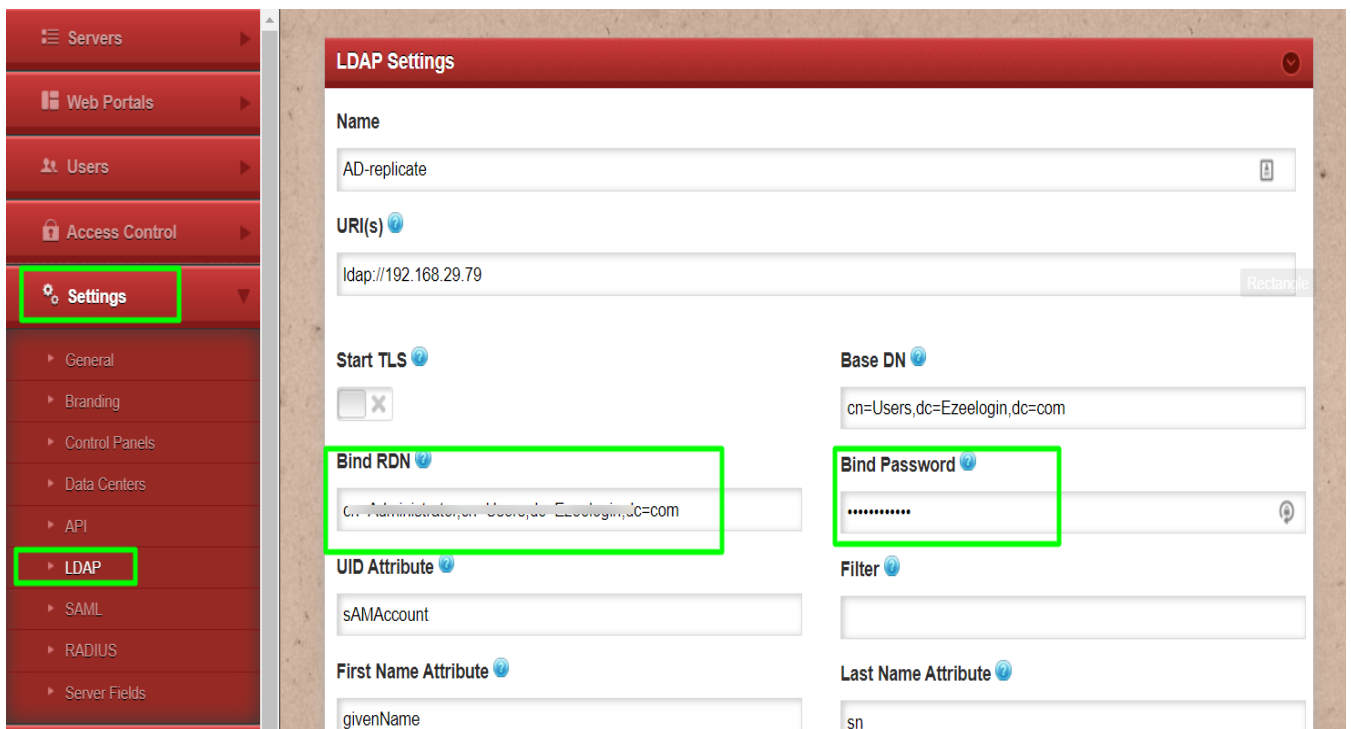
Servers
Web Portals
Users
Access Control
Settings
General
Branding
Control Panels
Data Centers
API
LDAP
SAML
RADIUS
Server Fields

LDAP Settings

Name
AD-replicate

URI(s)
ldap://192.168.29.79

Rectangle

Start TLS

Base DN
cn=Users,dc=Ezeelogin,dc=com

Bind RDN
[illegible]dc=com

Bind Password
••••••••••••

UID Attribute
sAMAccount

Filter

First Name Attribute
givenName

Last Name Attribute
sn